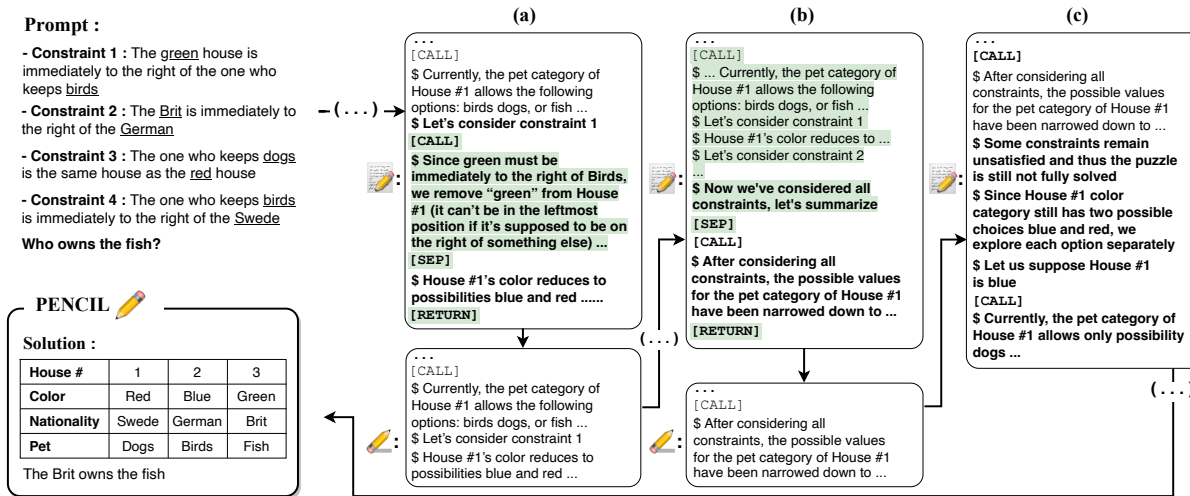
**Prompt :**

**- Constraint 1 :** The green house is immediately to the right of the one who keeps birds

**- Constraint 2 :** The Brit is immediately to the right of the German

**- Constraint 3 :** The one who keeps dogs is the same house as the red house

**- Constraint 4 :** The one who keeps birds is immediately to the right of the Swede

**Who owns the fish?**

**PENCIL**

**Solution :**

| House # | 1 | 2 | 3 |
|---|---|---|---|
| Color | Red | Blue | Green |
| Nationality | Swede | German | Brit |
| Pet | Dogs | Birds | Fish |

The Brit owns the fish

( . . . )

(a)

...
[CALL]
$ Currently, the pet category of House #1 allows the following options: birds dogs, or fish ...
**$ Let's consider constraint 1**
**[CALL]**
**$ Since green must be immediately to the right of Birds, we remove "green" from House #1 (it can't be in the leftmost position if it's supposed to be on the right of something else) ...**
**[SEP]**
**$ House #1's color reduces to possibilities blue and red ......**
**[RETURN]**

:

...
[CALL]
$ Currently, the pet category of House #1 allows the following options: birds dogs, or fish ...
$ Let's consider constraint 1
$ House #1's color reduces to possibilities blue and red ...

:

( . . . )

(b)

...
[CALL]
$ ... Currently, the pet category of House #1 allows the following options: birds dogs, or fish ...
$ Let's consider constraint 1
$ House #1's color reduces to ...
$ Let's consider constraint 2
...
**$ Now we've considered all constraints, let's summarize**
**[SEP]**
**[CALL]**
**$ After considering all constraints, the possible values for the pet category of House #1 have been narrowed down to ...**
**[RETURN]**

:

...
[CALL]
$ After considering all constraints, the possible values for the pet category of House #1 have been narrowed down to ...

:

(c)

...
**[CALL]**
$ After considering all constraints, the possible values for the pet category of House #1 have been narrowed down to ...
**$ Some constraints remain unsatisfied and thus the puzzle is still not fully solved**
**$ Since House #1 color category still has two possible choices blue and red, we explore each option separately**
**$ Let us suppose House #1 is blue**
**[CALL]**
**$ Currently, the pet category of House #1 allows only possibility dogs ...**

:

( . . . )